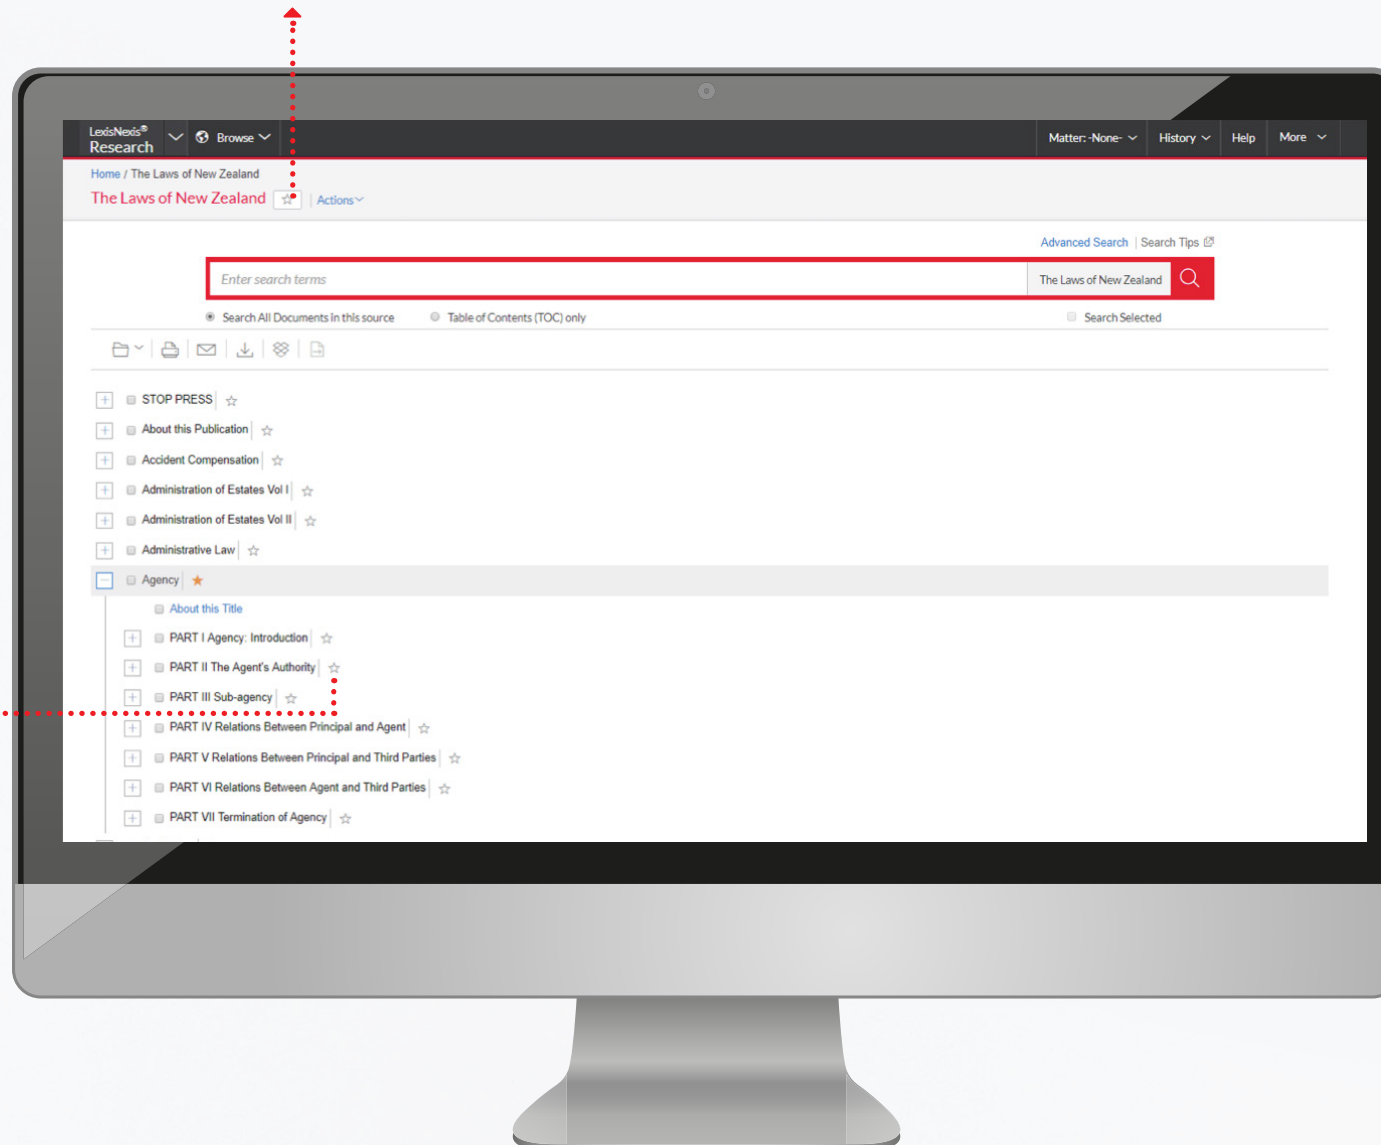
LexisNexis® Research
Browse
Matter: -None-
History
Help
More

Home / The Laws of New Zealand
The Laws of New Zealand
Actions

Advanced Search | Search Tips

Enter search terms
The Laws of New Zealand

Search All Documents in this source
Table of Contents (TOC) only
Search Selected

STOP PRESS
About this Publication
Accident Compensation
Administration of Estates Vol I
Administration of Estates Vol II
Administrative Law
Agency
About this Title
PART I Agency: Introduction
PART II The Agent's Authority
PART III Sub-agency
PART IV Relations Between Principal and Agent
PART V Relations Between Principal and Third Parties
PART VI Relations Between Agent and Third Parties
PART VII Termination of Agency